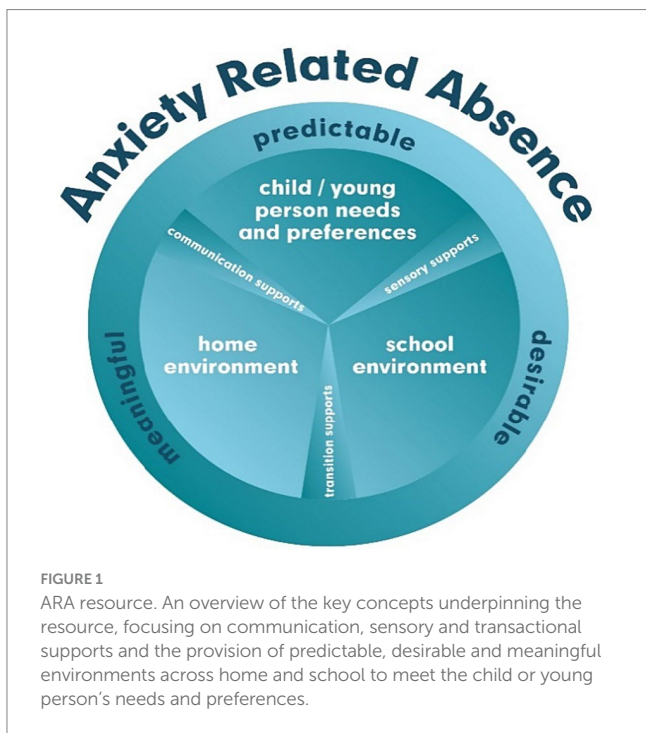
Anxiety Related Absence

predictable

child / young person needs and preferences

communication supports

sensory supports

home environment

school environment

transition supports

meaningful

desirable

FIGURE 1
ARA resource. An overview of the key concepts underpinning the resource, focusing on communication, sensory and transactional supports and the provision of predictable, desirable and meaningful environments across home and school to meet the child or young person's needs and preferences.